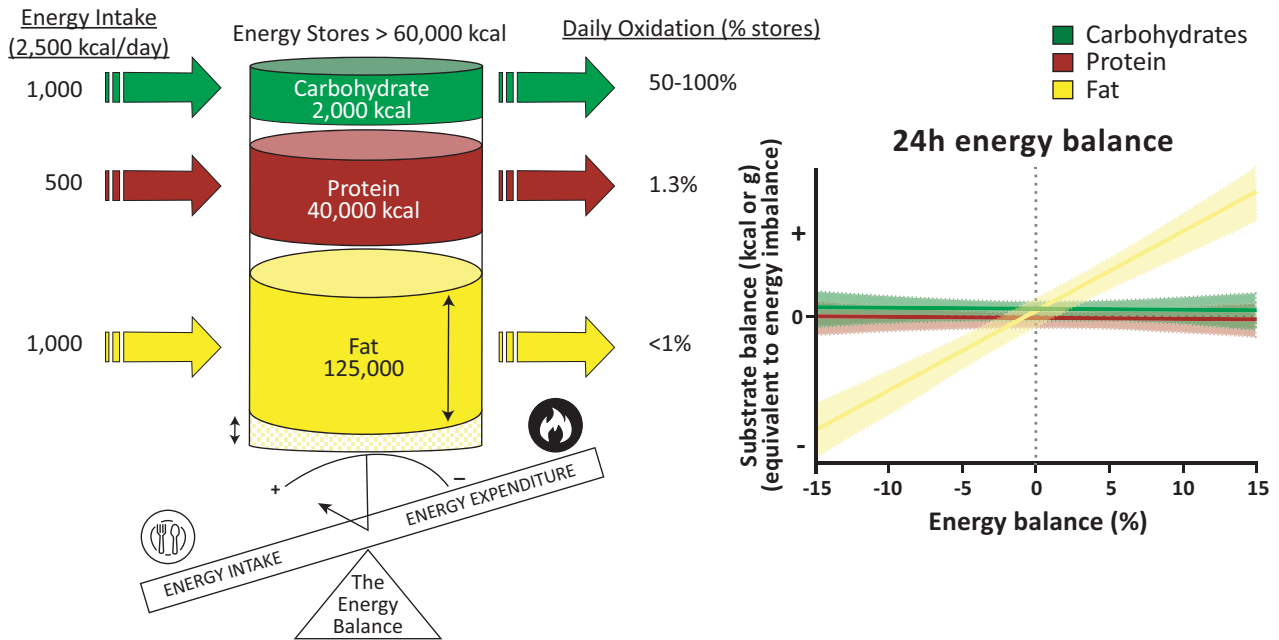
Energy Intake (2,500 kcal/day)

Energy Stores > 60,000 kcal

Daily Oxidation (% stores)

1,000

Carbohydrate 2,000 kcal

50-100%

500

Protein 40,000 kcal

1.3%

1,000

Fat 125,000

<1%

+

–

ENERGY EXPENDITURE

ENERGY INTAKE

The Energy Balance

Carbohydrates
Protein
Fat

24h energy balance

Substrate balance (kcal or g) (equivalent to energy imbalance)

+
0
-

-15 -10 -5 0 5 10 15

Energy balance (%)